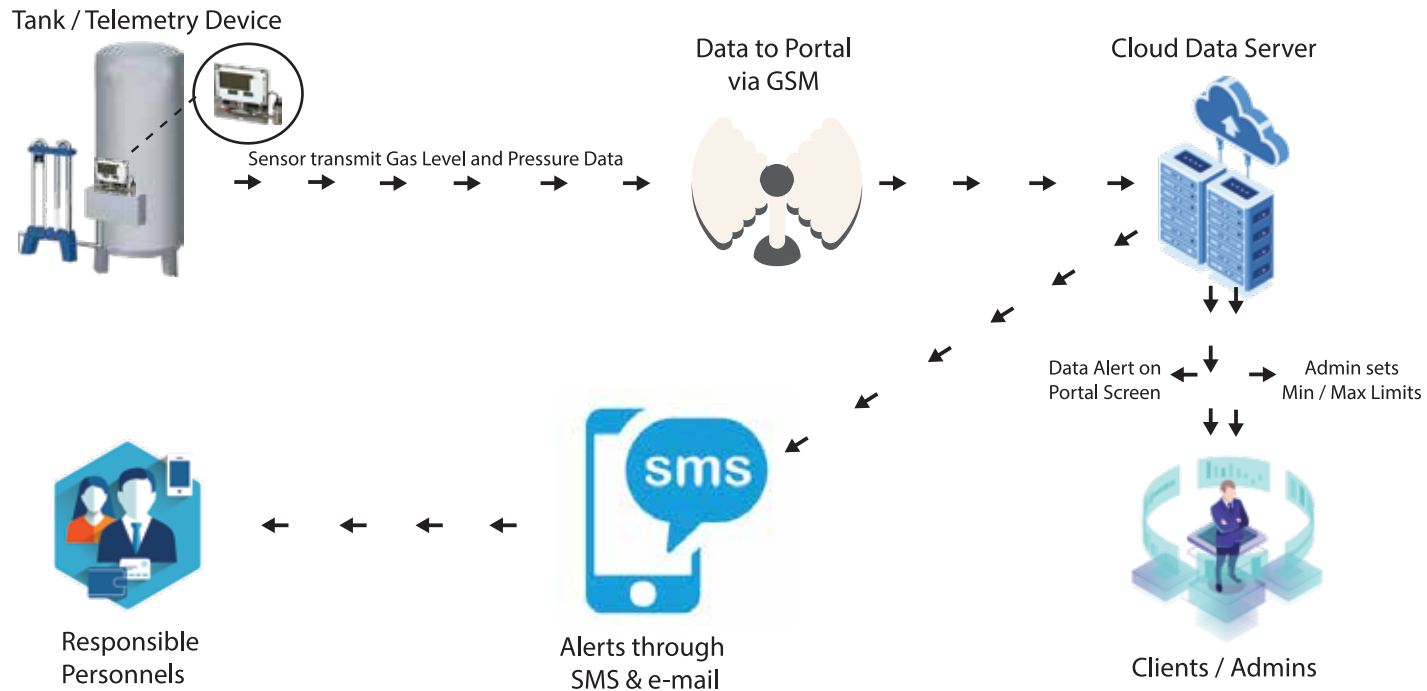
Tank / Telemetry Device

Sensor transmit Gas Level and Pressure Data

Data to Portal via GSM

Cloud Data Server

Data Alert on Portal Screen

Admin sets Min / Max Limits

Clients / Admins

sms

Alerts through SMS & e-mail

Responsible Personnels